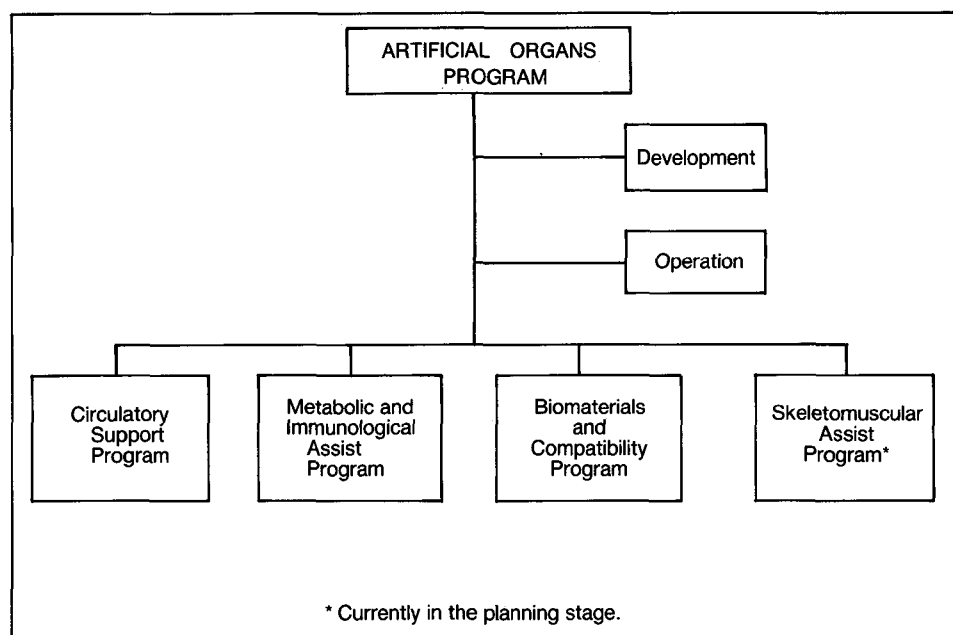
ARTIFICIAL ORGANS PROGRAM

Development

Operation

Circulatory Support Program

Metabolic and Immunological Assist Program

Biomaterials and Compatibility Program

Skeletomuscular Assist Program*

* Currently in the planning stage.